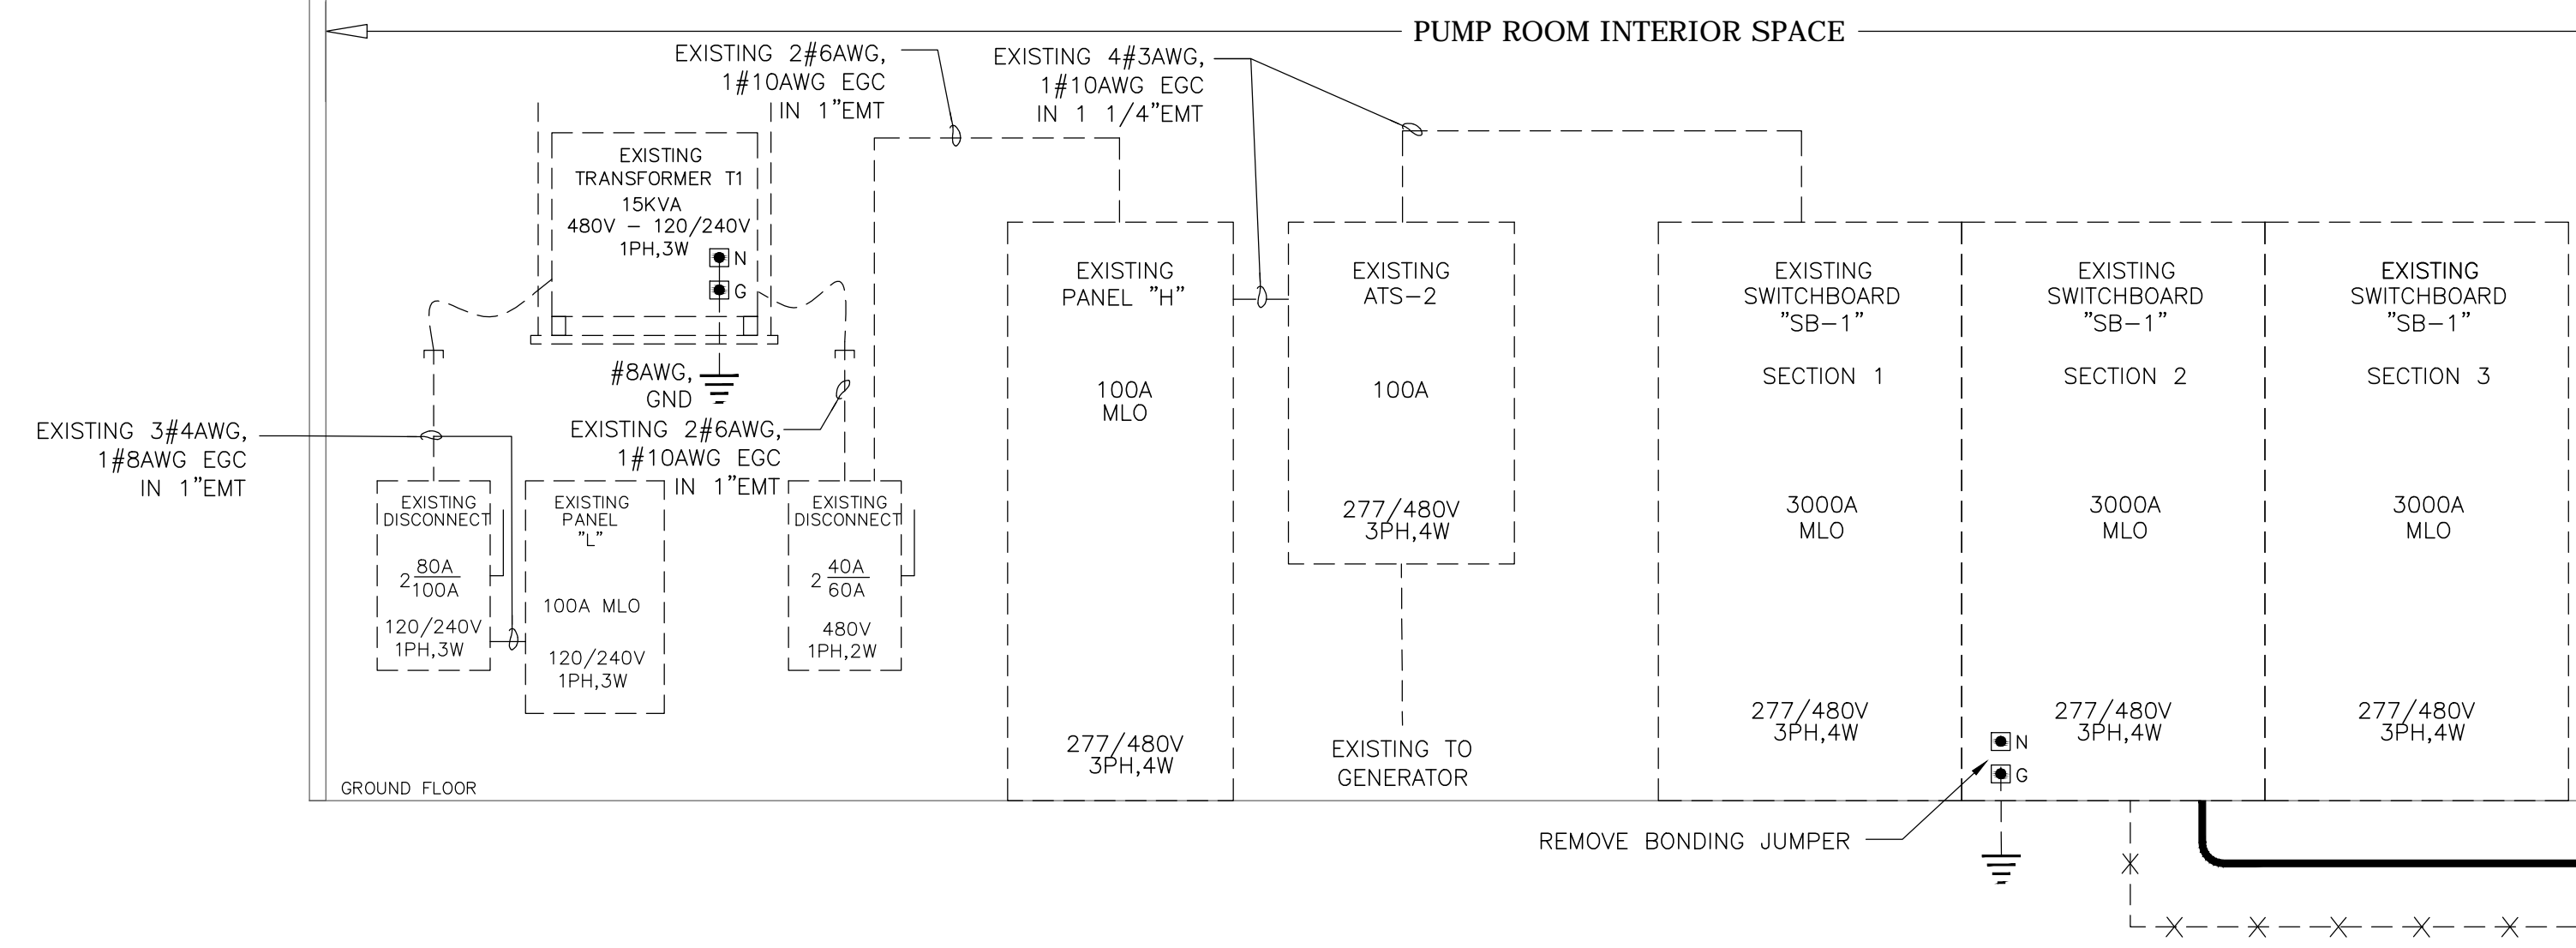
PUMP ROOM INTERIOR SPACE

EXISTING 2#6AWG, 1#10AWG EGC IN 1"EMT

EXISTING 4#3AWG, 1#10AWG EGC IN 1 1/4"EMT

EXISTING TRANSFORMER T1 15KVA 480V - 120/240V 1PH,3W

N

G

#8AWG, GND

EXISTING PANEL "H"

100A MLO

277/480V 3PH,4W

EXISTING ATS-2

100A

277/480V 3PH,4W

EXISTING TO GENERATOR

EXISTING SWITCHBOARD "SB-1"

SECTION 1

3000A MLO

277/480V 3PH,4W

EXISTING SWITCHBOARD "SB-1"

SECTION 2

3000A MLO

277/480V 3PH,4W

EXISTING SWITCHBOARD "SB-1"

SECTION 3

3000A MLO

277/480V 3PH,4W

EXISTING 3#4AWG, 1#8AWG EGC IN 1"EMT

EXISTING 2#6AWG, 1#10AWG EGC IN 1"EMT

EXISTING DISCONNECT

$2\frac{80A}{100A}$

120/240V 1PH,3W

EXISTING PANEL "L"

100A MLO

120/240V 1PH,3W

EXISTING DISCONNECT

$2\frac{40A}{60A}$

480V 1PH,2W

GROUND FLOOR

N

G

REMOVE BONDING JUMPER